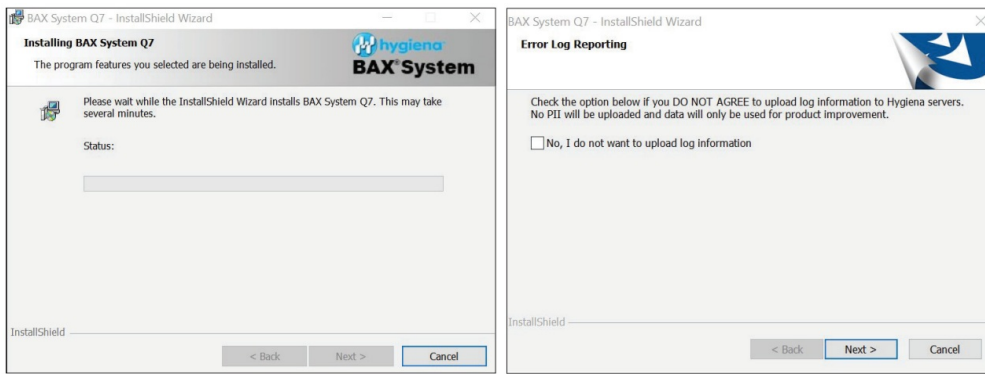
BAX System Q7 - InstallShield Wizard

Installing BAX System Q7

The program features you selected are being installed.

hygiena

BAX® System

Please wait while the InstallShield Wizard installs BAX System Q7. This may take several minutes.

Status:

InstallShield

< Back

Next >

Cancel

BAX System Q7 - InstallShield Wizard

Error Log Reporting

Check the option below if you DO NOT AGREE to upload log information to Hygiena servers. No PII will be uploaded and data will only be used for product improvement.

No, I do not want to upload log information

InstallShield

< Back

Next >

Cancel